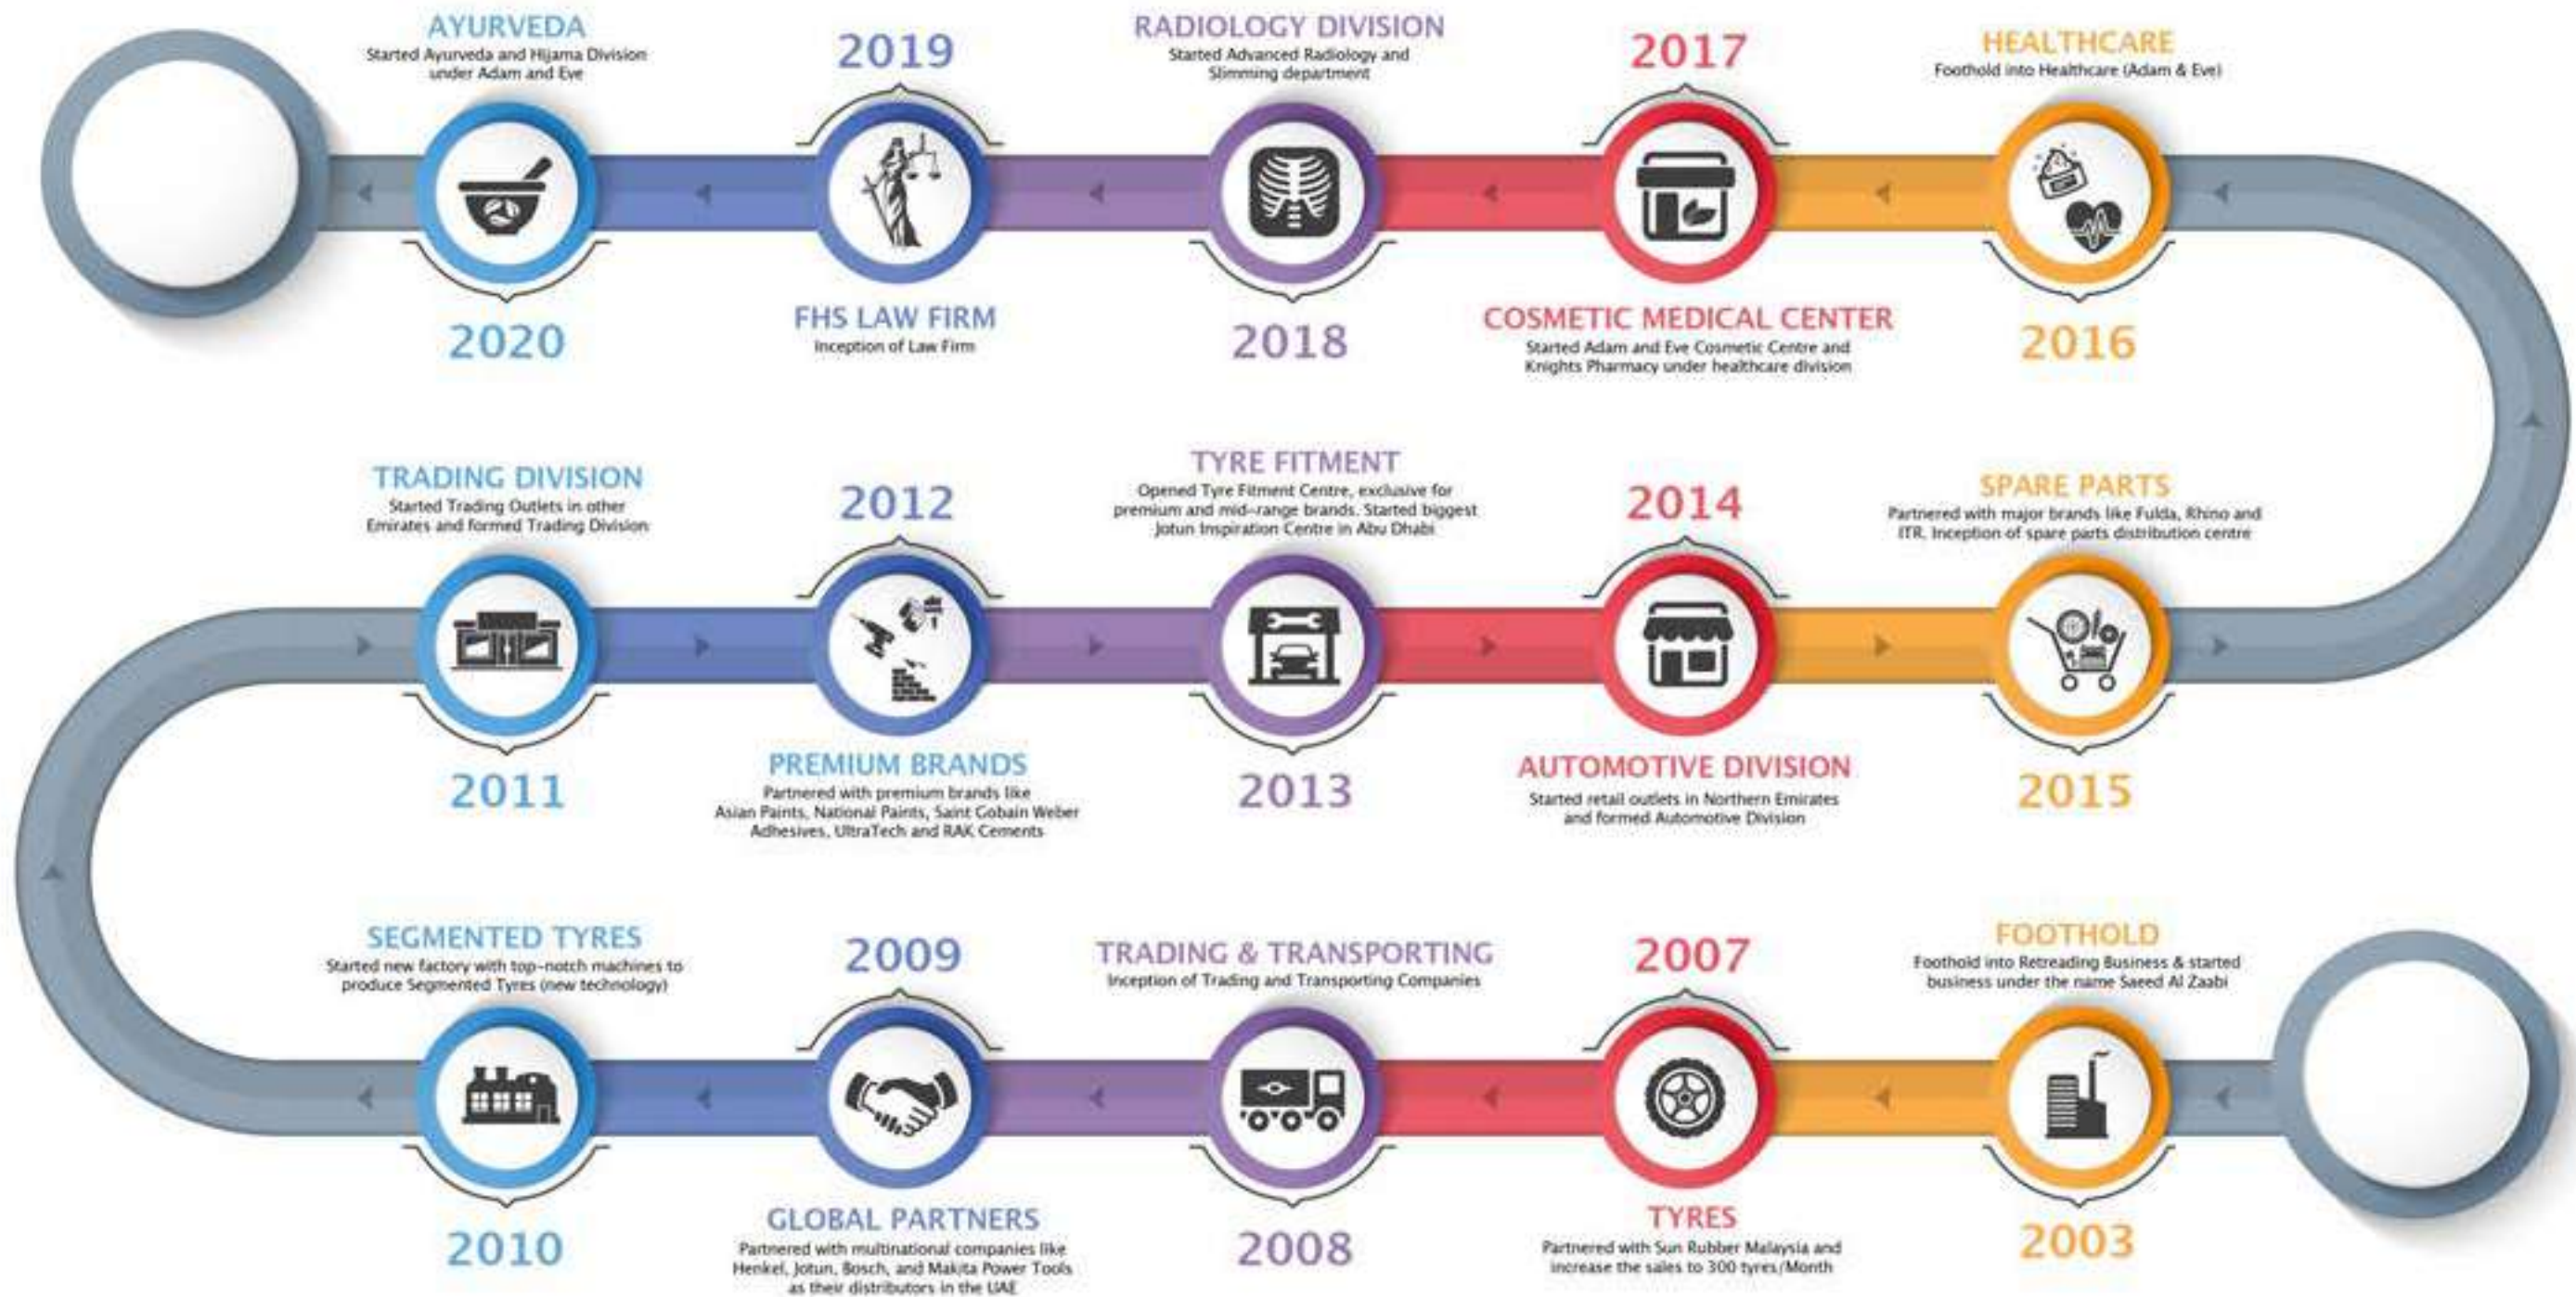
AYURVEDA
Started Ayurveda and Hijama Division under Adam and Eve

2019

RADIOLOGY DIVISION
Started Advanced Radiology and Slimming department

2017

HEALTHCARE
Foothold into Healthcare (Adam & Eve)

2020

FHS LAW FIRM
Inception of Law Firm

2018

COSMETIC MEDICAL CENTER
Started Adam and Eve Cosmetic Centre and Knights Pharmacy under healthcare division

2016

TRADING DIVISION
Started Trading Outlets in other Emirates and formed Trading Division

2012

TYRE FITMENT
Opened Tyre Fitment Centre, exclusive for premium and mid-range brands. Started biggest Jotun Inspiration Centre in Abu Dhabi

2014

SPARE PARTS
Partnered with major brands like Fulda, Rhino and ITR. Inception of spare parts distribution centre

2011

PREMIUM BRANDS
Partnered with premium brands like Asian Paints, National Paints, Saint Gobain Weber Adhesives, UltraTech and RAK Cements

2013

AUTOMOTIVE DIVISION
Started retail outlets in Northern Emirates and formed Automotive Division

2015

SEGMENTED TYRES
Started new factory with top-notch machines to produce Segmented Tyres (new technology)

2009

TRADING & TRANSPORTING
Inception of Trading and Transporting Companies

2007

FOOTHOLD
Foothold into Retreading Business & started business under the name Saeed Al Zaabi

2010

GLOBAL PARTNERS
Partnered with multinational companies like Henkel, Jotun, Bosch, and Makita Power Tools as their distributors in the UAE

2008

TYRES
Partnered with Sun Rubber Malaysia and increase the sales to 300 tyres/Month

2003